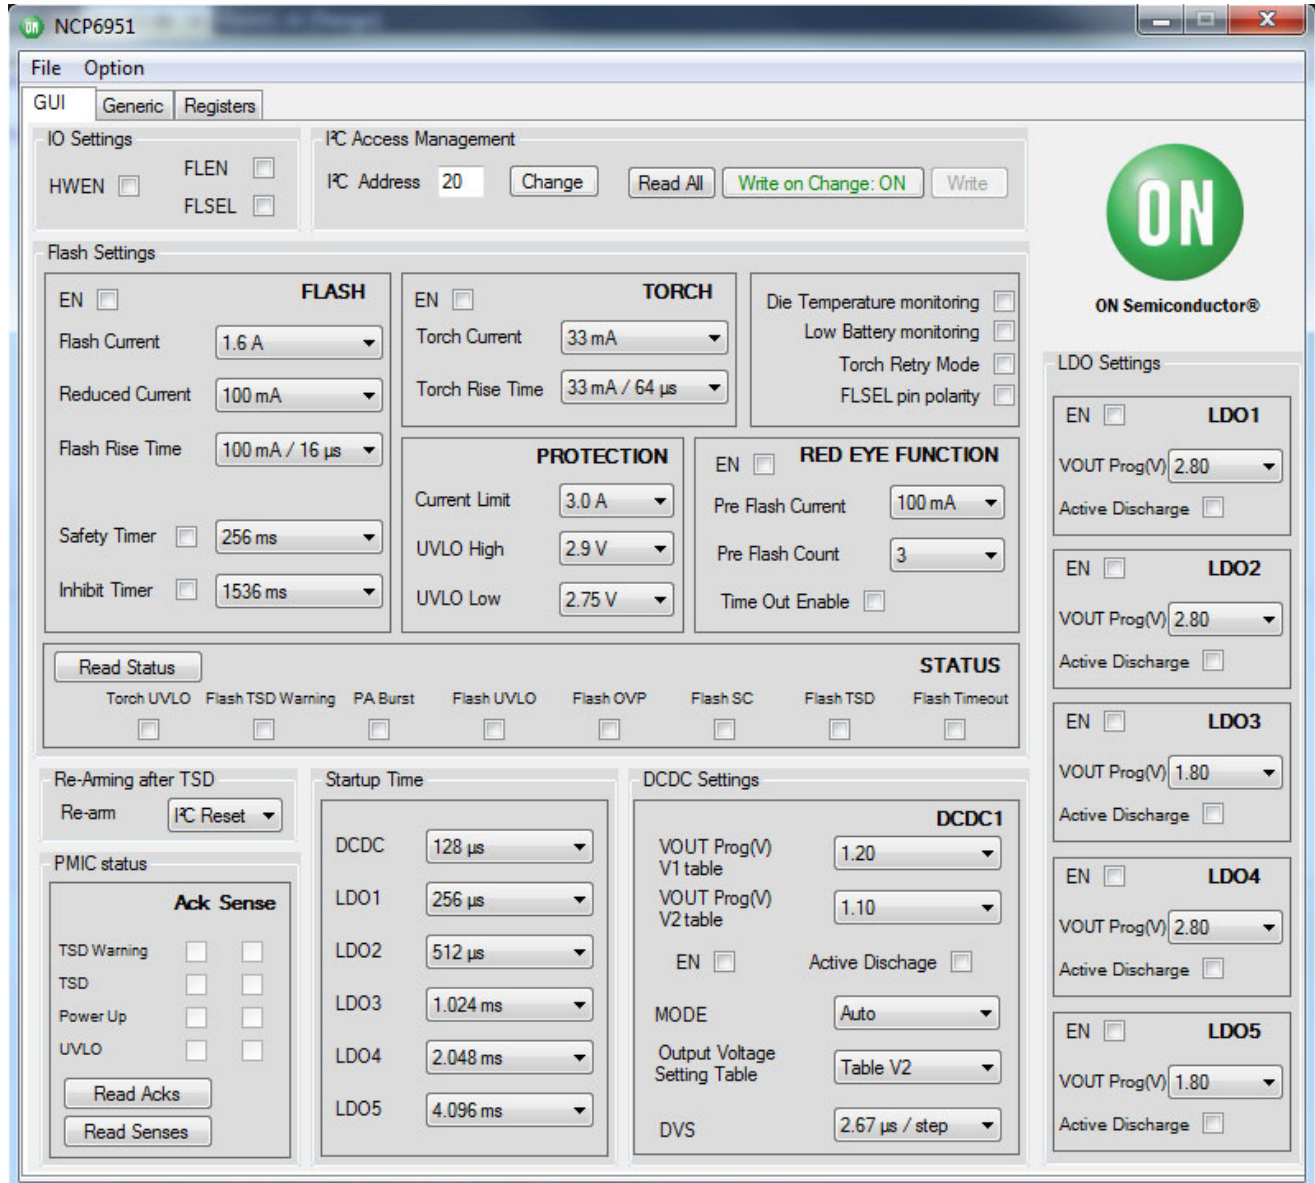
NCP6951

File Option

GUI Generic Registers

IO Settings
HWEN FLEN FLSEL

I²C Access Management
I²C Address 20 Change Read All Write on Change: ON Write

ON
ON Semiconductor®

Flash Settings

EN FLASH
Flash Current 1.6 A
Reduced Current 100 mA
Flash Rise Time 100 mA / 16 µs
Safety Timer 256 ms
Inhibit Timer 1536 ms

EN TORCH
Torch Current 33 mA
Torch Rise Time 33 mA / 64 µs

Die Temperature monitoring
Low Battery monitoring
Torch Retry Mode
FLSEL pin polarity

PROTECTION
Current Limit 3.0 A
UVLO High 2.9 V
UVLO Low 2.75 V

EN RED EYE FUNCTION
Pre Flash Current 100 mA
Pre Flash Count 3
Time Out Enable

Read Status STATUS
Torch UVLO Flash TSD Warning PA Burst Flash UVLO Flash OVP Flash SC Flash TSD Flash Timeout

LDO Settings
EN LDO1
VOUT Prog(V) 2.80
Active Discharge

EN LDO2
VOUT Prog(V) 2.80
Active Discharge

EN LDO3
VOUT Prog(V) 1.80
Active Discharge

EN LDO4
VOUT Prog(V) 2.80
Active Discharge

EN LDO5
VOUT Prog(V) 1.80
Active Discharge

Re-Arming after TSD
Re-arm I²C Reset

PMIC status
Ack Sense
TSD Warning
TSD
Power Up
UVLO
Read Acks
Read Senses

Startup Time
DCDC 128 µs
LDO1 256 µs
LDO2 512 µs
LDO3 1.024 ms
LDO4 2.048 ms
LDO5 4.096 ms

DCDC Settings
DCDC1
VOUT Prog(V) V1 table 1.20
VOUT Prog(V) V2 table 1.10
EN Active Dischage
MODE Auto
Output Voltage Setting Table Table V2
DVS 2.67 µs / step